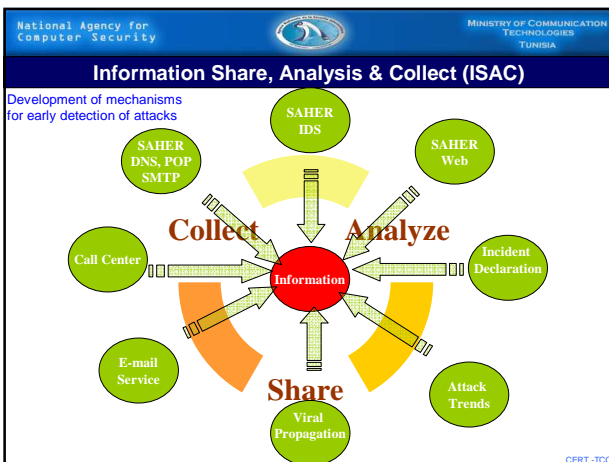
National Agency for Computer Security

MINISTRY OF COMMUNICATION TECHNOLOGIES TUNISIA

Information Share, Analysis & Collect (ISAC)

Development of mechanisms for early detection of attacks

SAHER IDS

SAHER Web

SAHER DNS, POP SMTP

Collect

Analyze

Call Center

Information

Incident Declaration

E-mail Service

Share

Attack Trends

Viral Propagation

CERT -TCC